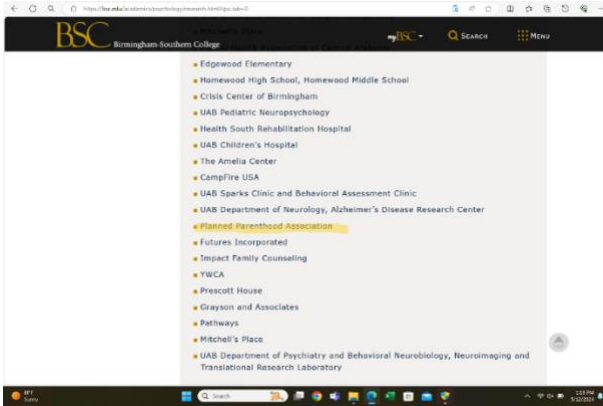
https://bsc.edu/academics/psychology/research.html#psc.tab=0

BSC Birmingham-Southern College

BSC

Search

Menu

Edgewood Elementary

Homewood High School, Homewood Middle School

Crisis Center of Birmingham

UAB Pediatric Neuropsychology

Health South Rehabilitation Hospital

UAB Children's Hospital

The Amelia Center

CampFire USA

UAB Sparks Clinic and Behavioral Assessment Clinic

UAB Department of Neurology, Alzheimer's Disease Research Center

Planned Parenthood Association

Futures Incorporated

Impact Family Counseling

YWCA

Prescott House

Grayson and Associates

Pathways

Mitchell's Place

UAB Department of Psychiatry and Behavioral Neurobiology, Neuroimaging and Translational Research Laboratory

89°F
Sunny

Search

1:13 PM
5/12/2024